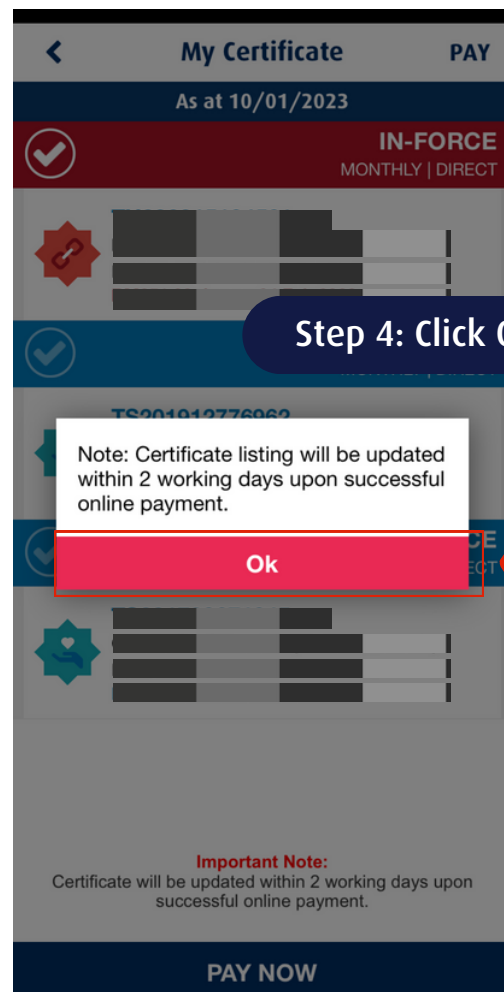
<

My Certificate

PAY

As at 10/01/2023

IN-FORCE

MONTHLY | DIRECT

Step 4: Click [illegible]

TS201912776962

Note: Certificate listing will be updated within 2 working days upon successful online payment.

Ok

Important Note:

Certificate will be updated within 2 working days upon successful online payment.

PAY NOW